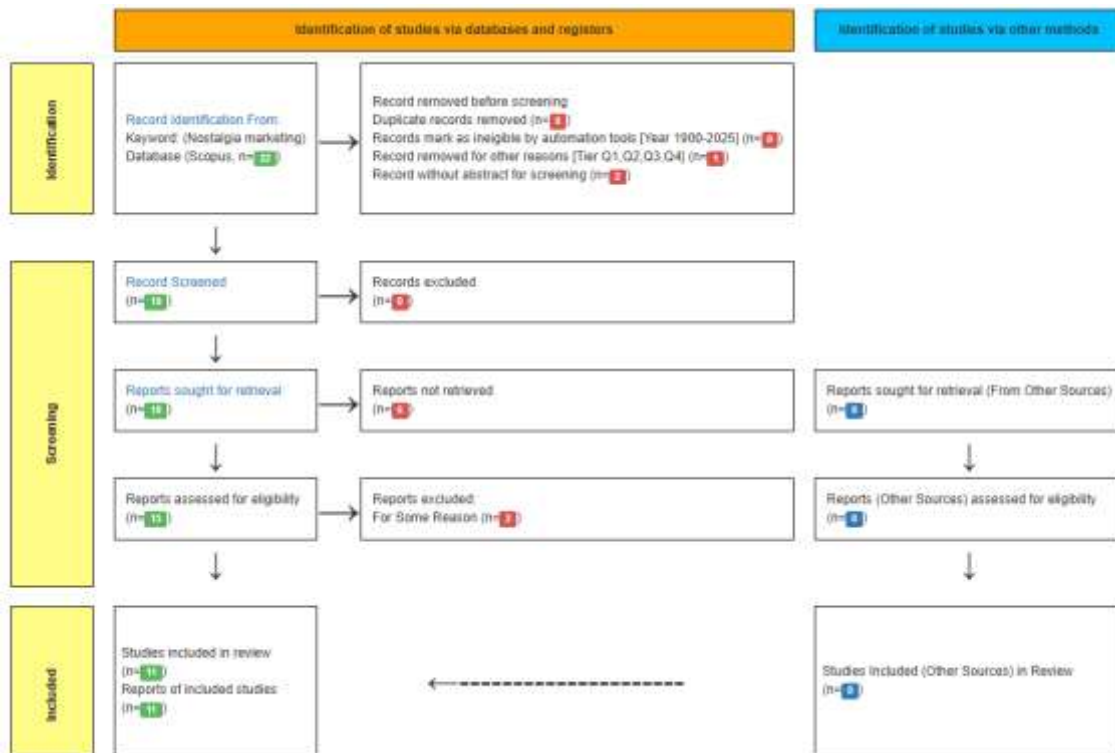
Identification of studies via databases and registers

Identification of studies via other methods

Identification

Record Identification From
Keyword: (Nostalgia marketing)
Database (Scopus, n=22)

Record removed before screening
Duplicate records removed (n=0)
Records mark as ineligible by automation tools [Year 1900-2025] (n=0)
Record removed for other reasons [Tier Q1,Q2,Q3,Q4] (n=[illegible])
Record without abstract for screening (n=0)

Screening

Record Screened
(n=18)

Records excluded
(n=0)

Reports sought for retrieval
(n=18)

Reports not retrieved
(n=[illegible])

Reports sought for retrieval (From Other Sources)
(n=0)

Reports assessed for eligibility
(n=13)

Reports excluded:
For Some Reason (n=2)

Reports (Other Sources) assessed for eligibility
(n=0)

Included

Studies included in review
(n=11)
Reports of included studies
(n=11)

Studies Included (Other Sources) in Review
(n=0)